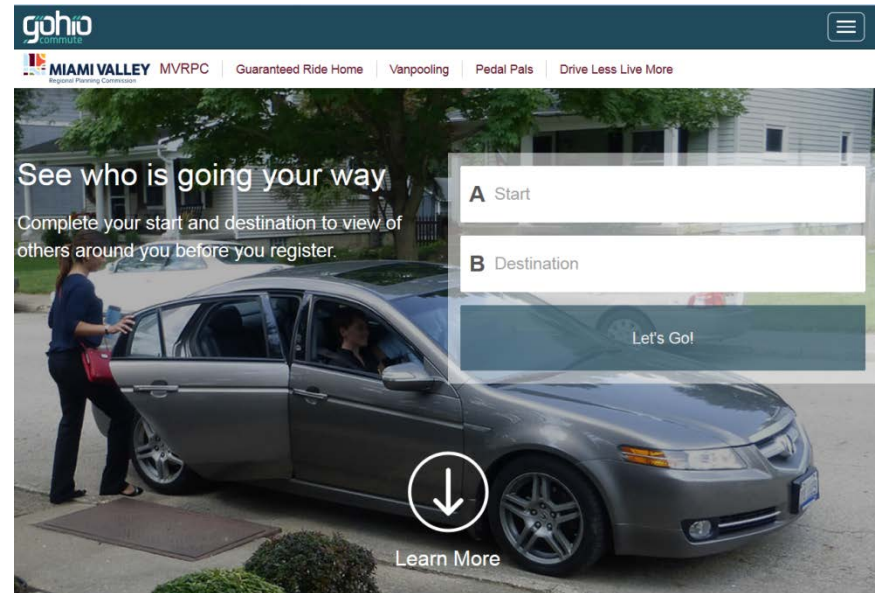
gohio commute

MIAMI VALLEY Regional Planning Commission MVRPC | Guaranteed Ride Home | Vanpooling | Pedal Pals | Drive Less Live More

See who is going your way

Complete your start and destination to view of others around you before you register.

A Start

B Destination

Let's Go!

Learn More